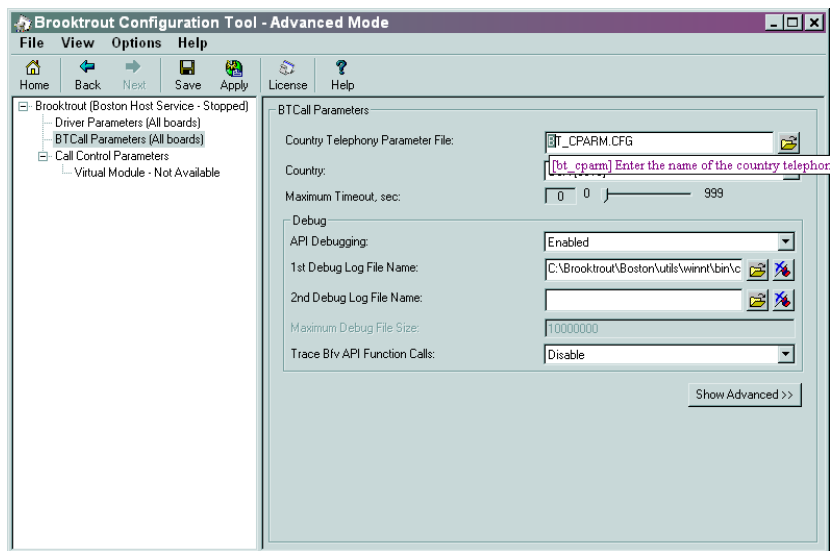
Brooktrout Configuration Tool - Advanced Mode

File View Options Help

Home Back Next Save Apply License Help

Brooktrout (Boston Host Service - Stopped)
Driver Parameters (All boards)
BTCall Parameters (All boards)
Call Control Parameters
Virtual Module - Not Available

BTCall Parameters

Country Telephony Parameter File: BT_CPARM.CFG

Country: [bt_cparm] Enter the name of the country telephon

Maximum Timeout, sec: 0 0 999

Debug

API Debugging: Enabled

1st Debug Log File Name: C:\Brooktrout\Boston\utils\winnt\bin\c

2nd Debug Log File Name:

Maximum Debug File Size: 10000000

Trace Bfv API Function Calls: Disable

Show Advanced >>